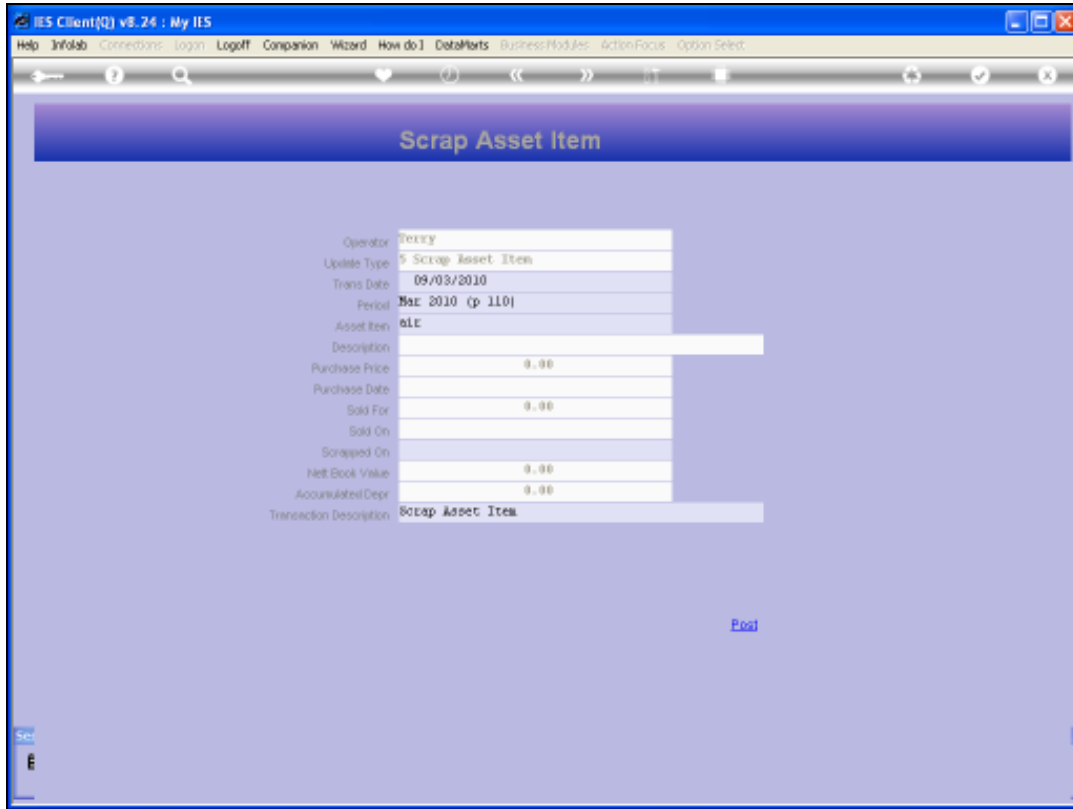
IES Client(Q) v8.24 : My IES

Help Infolab Connections Logon Logoff Companion Wizard How do I DataMarts Business Modules Action Focus Option Select

Scrap Asset Item

| | |
|---|---|
| Operator | Terry |
| Update Type | 5 Scrap Asset Item |
| Trans Date | 09/03/2010 |
| Period | Mar 2010 (p 110) |
| Asset Item | air |
| Description | |
| Purchase Price | 0.00 |
| Purchase Date | |
| Sold For | 0.00 |
| Sold On | |
| Scrapped On | |
| Nett Book Value | 0.00 |
| Accumulated Depr | 0.00 |
| Transaction Description | Scrap Asset Item |

Post

Se

E